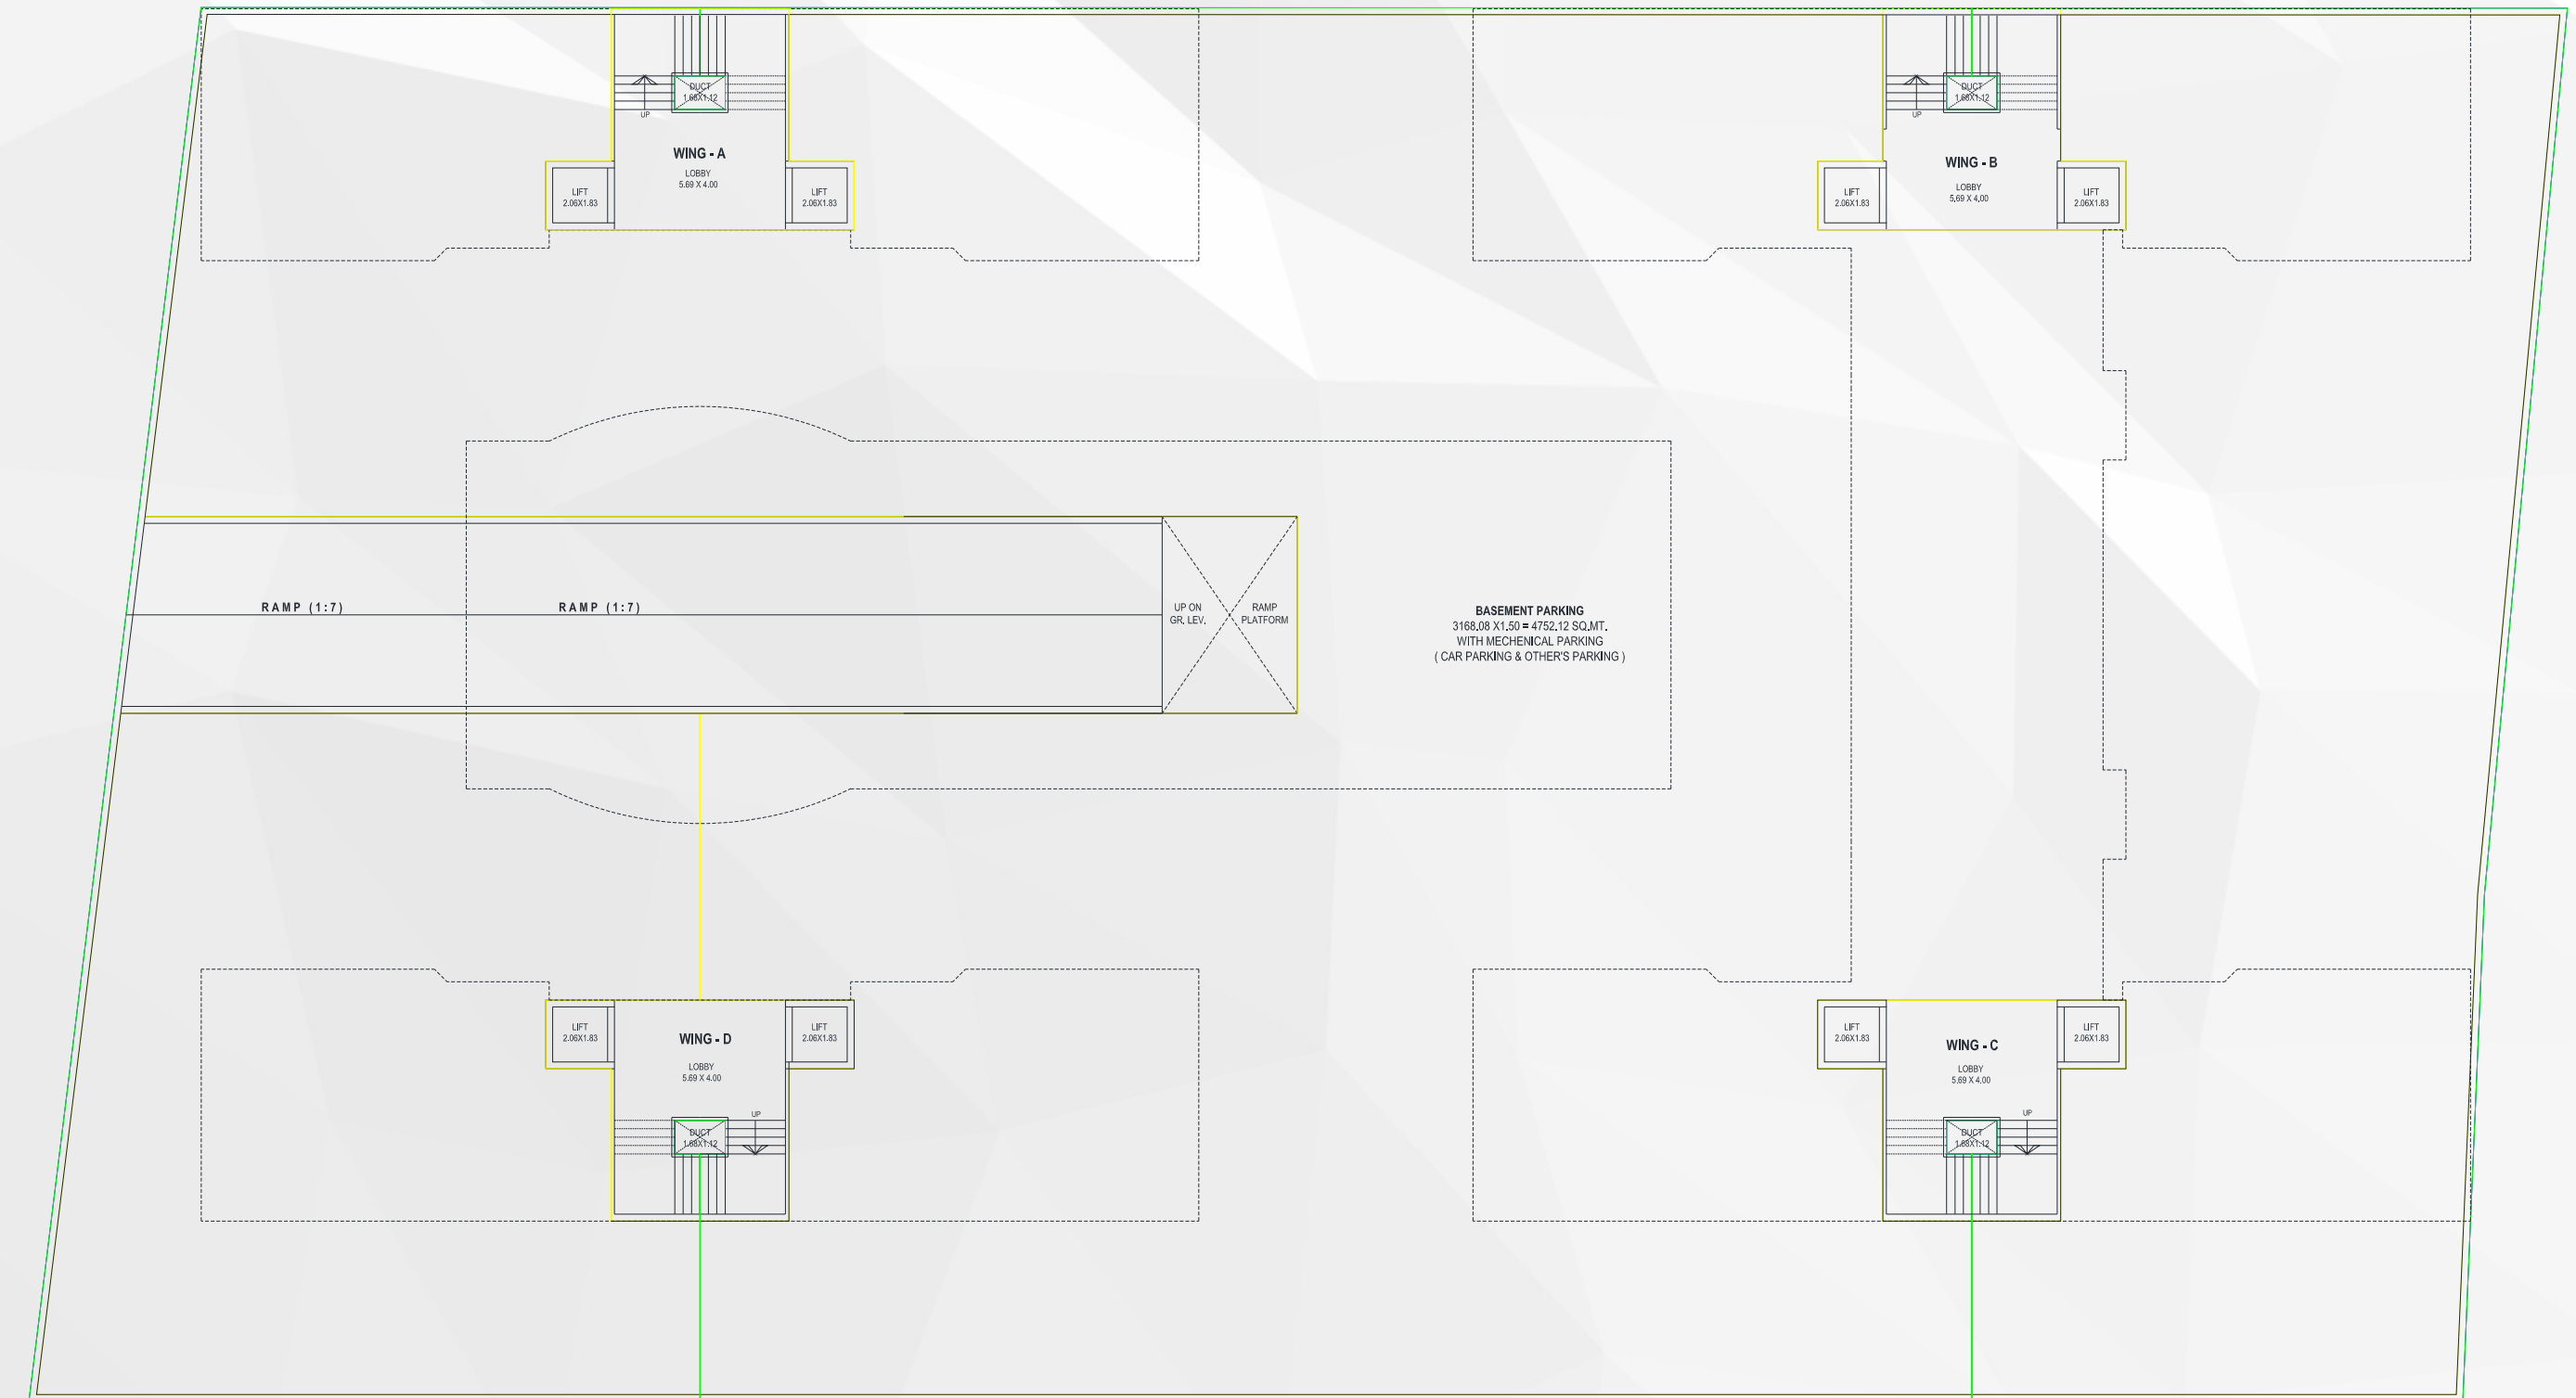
DUCT
1.68X1.12

UP

WING - A
LOBBY
5.69 X 4.00

LIFT
2.06X1.83

LIFT
2.06X1.83

DUCT
1.68X1.12

UP

WING - B
LOBBY
5.69 X 4.00

LIFT
2.06X1.83

LIFT
2.06X1.83

RAMP (1:7)

RAMP (1:7)

UP ON
GR. LEV.

RAMP
PLATFORM

BASEMENT PARKING
3168.08 X1.50 = 4752.12 SQ.MT.
WITH MECHENICAL PARKING
( CAR PARKING & OTHER'S PARKING )

LIFT
2.06X1.83

WING - D
LOBBY
5.69 X 4.00

LIFT
2.06X1.83

UP

DUCT
1.68X1.12

LIFT
2.06X1.83

WING - C
LOBBY
5.69 X 4.00

LIFT
2.06X1.83

UP

DUCT
1.68X1.12